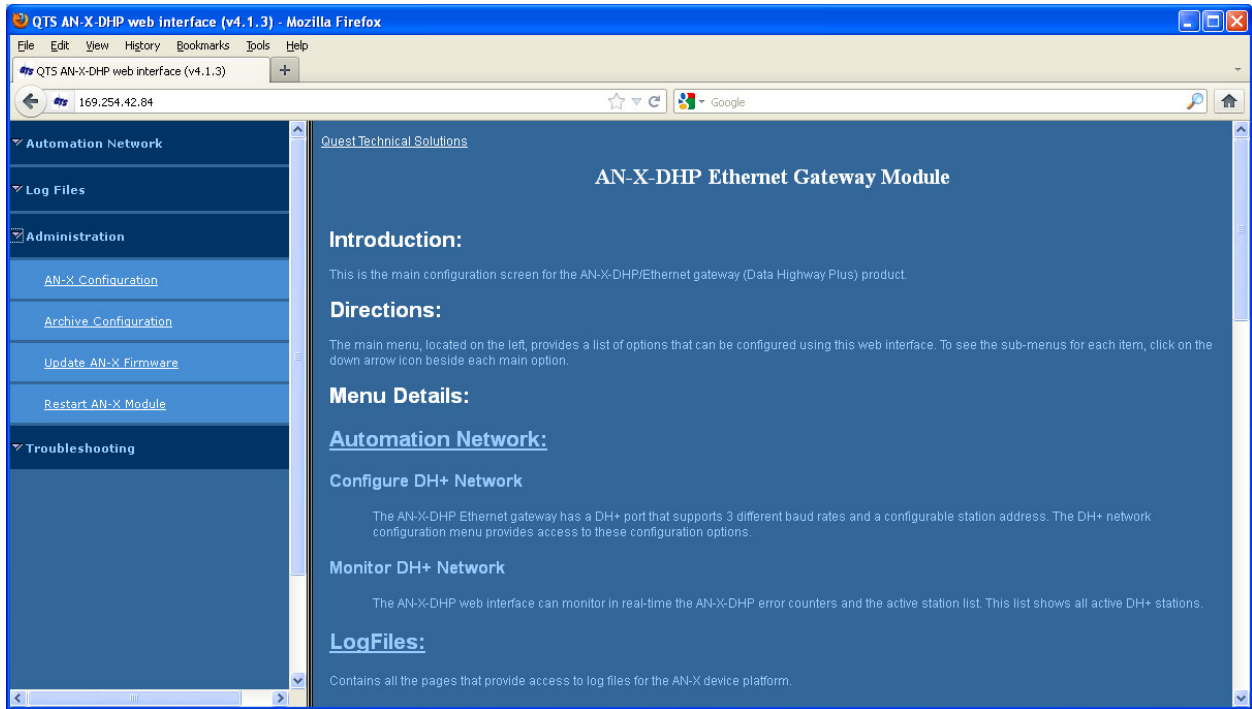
QTS AN-X-DHP web interface (v4.1.3) - Mozilla Firefox

File Edit View History Bookmarks Tools Help

QTS AN-X-DHP web interface (v4.1.3) +

169.254.42.84

Google

Automation Network

Log Files

Administration

AN-X Configuration

Archive Configuration

Update AN-X Firmware

Restart AN-X Module

Troubleshooting

Quest Technical Solutions

AN-X-DHP Ethernet Gateway Module

Introduction:

This is the main configuration screen for the AN-X-DHP/Ethernet gateway (Data Highway Plus) product.

Directions:

The main menu, located on the left, provides a list of options that can be configured using this web interface. To see the sub-menus for each item, click on the down arrow icon beside each main option.

Menu Details:

Automation Network:

Configure DH+ Network

The AN-X-DHP Ethernet gateway has a DH+ port that supports 3 different baud rates and a configurable station address. The DH+ network configuration menu provides access to these configuration options.

Monitor DH+ Network

The AN-X-DHP web interface can monitor in real-time the AN-X-DHP error counters and the active station list. This list shows all active DH+ stations.

LogFiles:

Contains all the pages that provide access to log files for the AN-X device platform.